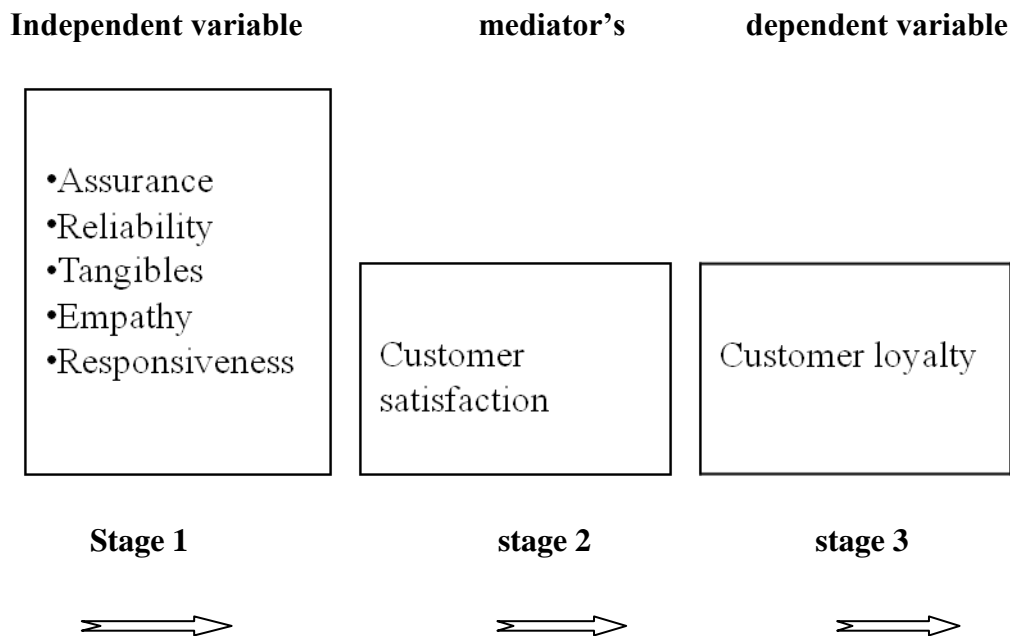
**Independent variable** **mediator's** **dependent variable**

•Assurance
•Reliability
•Tangibles
•Empathy
•Responsiveness

Customer satisfaction

Customer loyalty

**Stage 1** **stage 2** **stage 3**